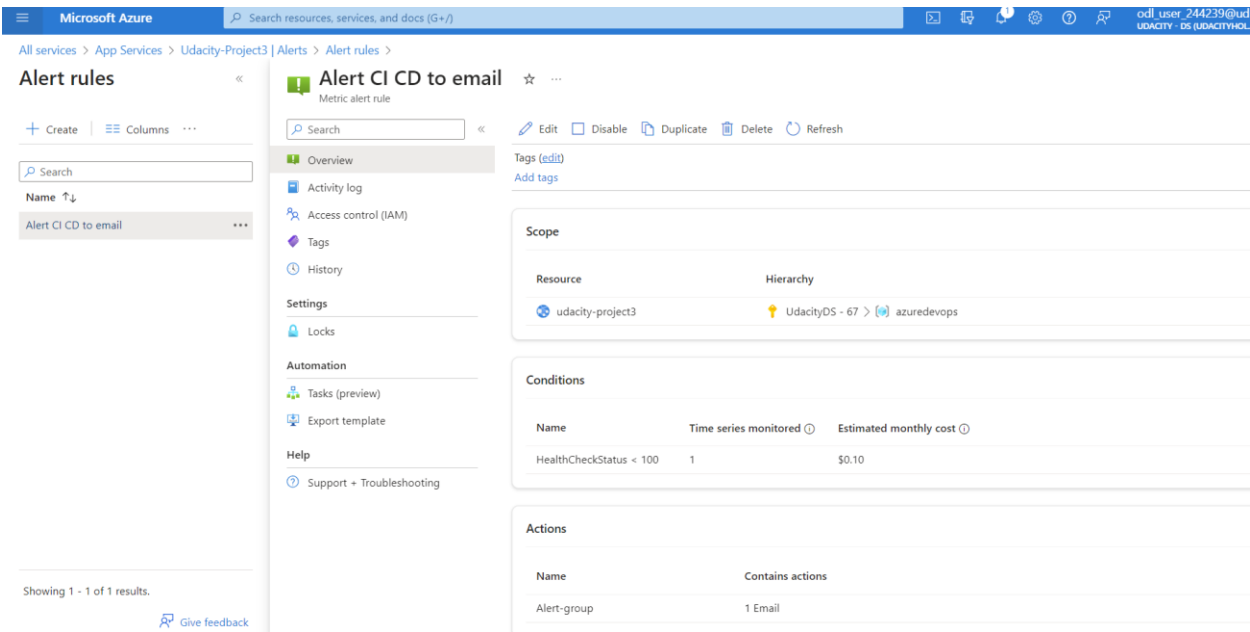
Microsoft Azure
Search resources, services, and docs (G+/)
1
odl_user_244239@ud
UDACITY - DS (UDACITYHOL

All services > App Services > Udacity-Project3 | Alerts > Alert rules >

Alert rules
«
+ Create
Columns
···
Search
Name ↑↓
Alert CI CD to email
···
Showing 1 - 1 of 1 results.
Give feedback

Alert CI CD to email
☆ ···
Metric alert rule

Search
«
Overview
Activity log
Access control (IAM)
Tags
History
Settings
Locks
Automation
Tasks (preview)
Export template
Help
Support + Troubleshooting

Edit
Disable
Duplicate
Delete
Refresh

Tags (edit)
Add tags

Scope

| Resource | Hierarchy |
|---|---|
| udacity-project3 | UdacityDS - 67 > azuredevops |

Conditions

| Name | Time series monitored ⓘ | Estimated monthly cost ⓘ |
|---|---|---|
| HealthCheckStatus < 100 | 1 | $0.10 |

Actions

| Name | Contains actions |
|---|---|
| Alert-group | 1 Email |